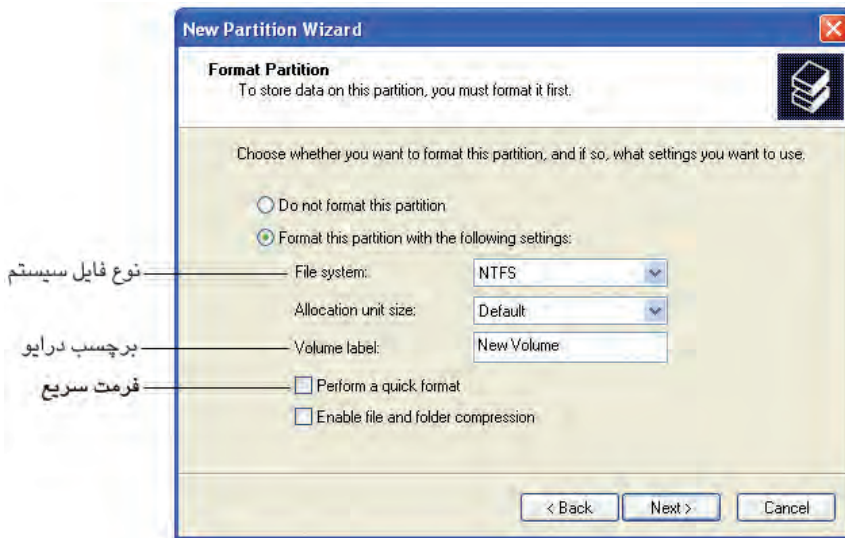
New Partition Wizard

Format Partition
To store data on this partition, you must format it first.

Choose whether you want to format this partition, and if so, what settings you want to use.

Do not format this partition

Format this partition with the following settings:

نوع فایل سیستم

File system: NTFS

Allocation unit size: Default

برچسب درایو

Volume label: New Volume

فرمت سریع

Perform a quick format

Enable file and folder compression

< Back Next > Cancel